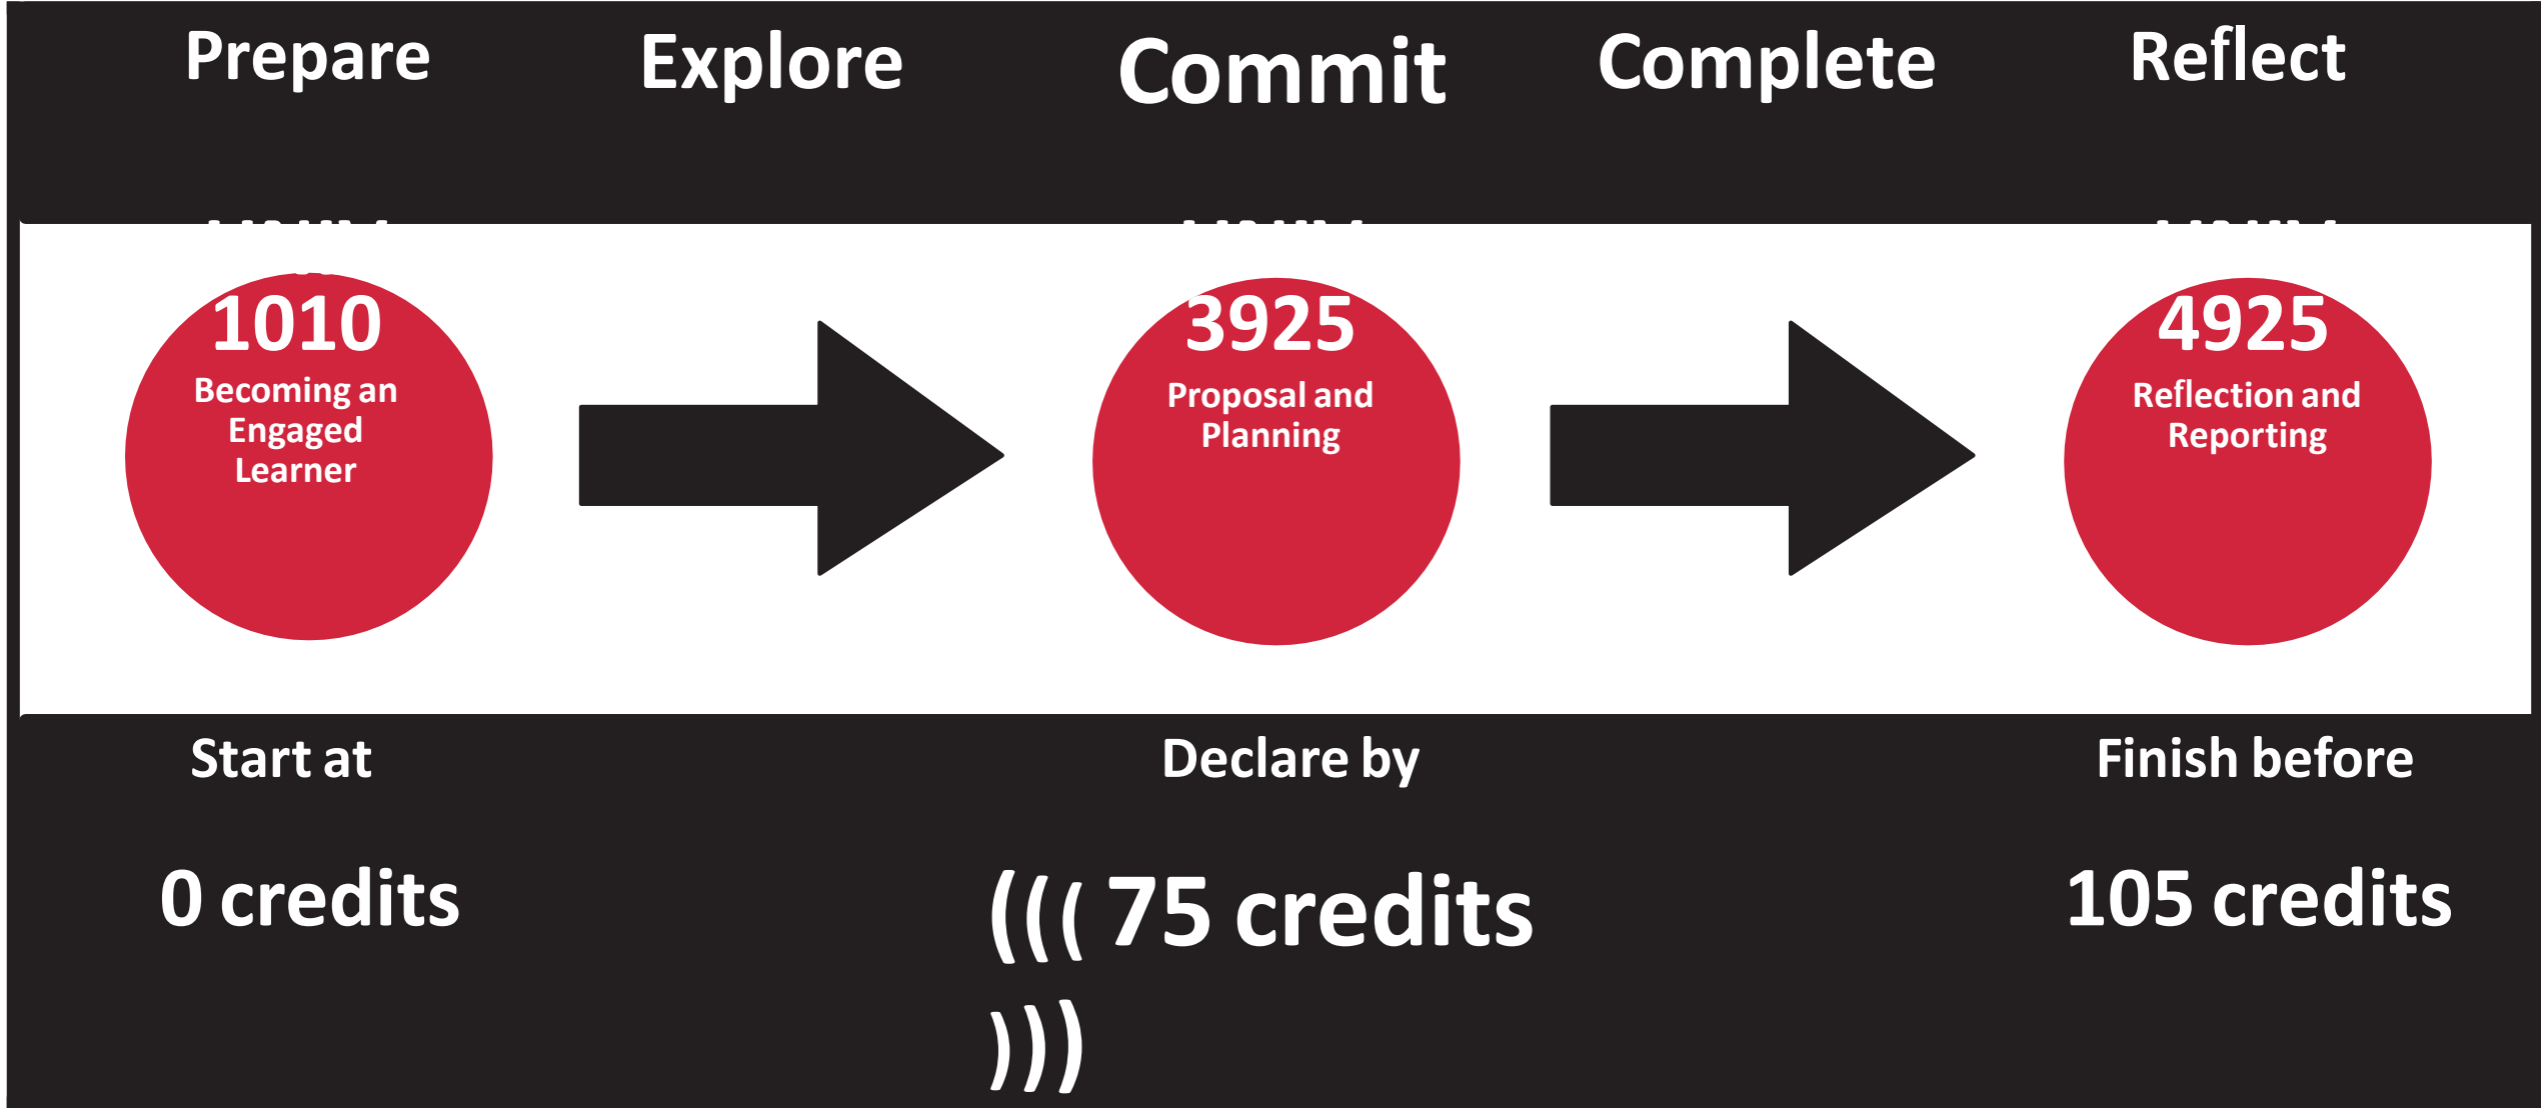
Prepare Explore Commit Complete Reflect

1010
Becoming an Engaged Learner

3925
Proposal and Planning

4925
Reflection and Reporting

Start at

0 credits

Declare by

((( 75 credits )))

Finish before

105 credits